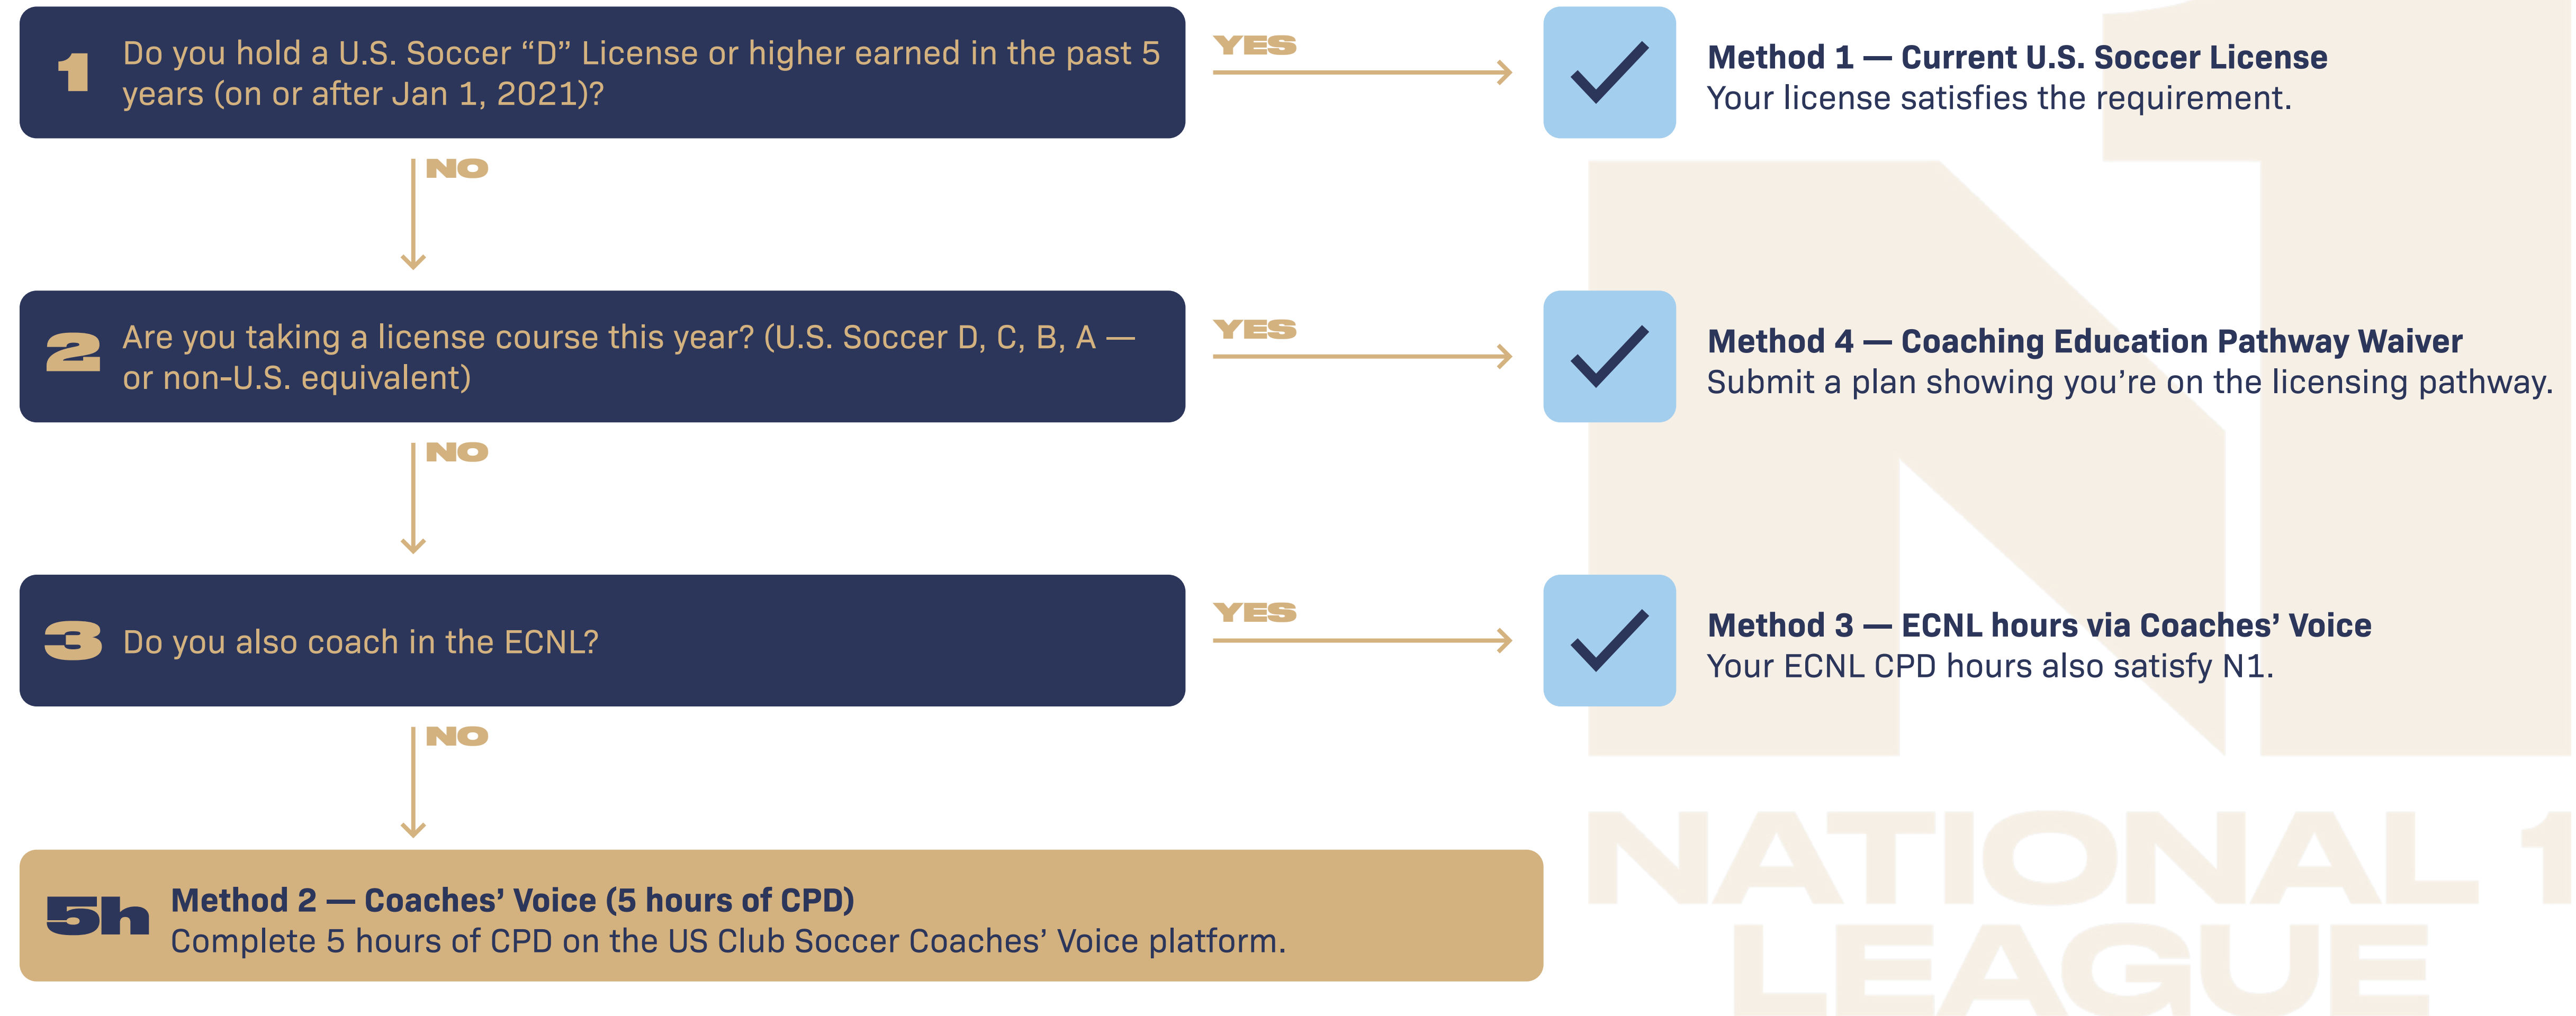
1 Do you hold a U.S. Soccer “D” License or higher earned in the past 5 years (on or after Jan 1, 2021)?

YES

Method 1 — Current U.S. Soccer License
Your license satisfies the requirement.

NO

2 Are you taking a license course this year? (U.S. Soccer D, C, B, A — or non-U.S. equivalent)

YES

Method 4 — Coaching Education Pathway Waiver
Submit a plan showing you’re on the licensing pathway.

NO

3 Do you also coach in the ECNL?

YES

Method 3 — ECNL hours via Coaches’ Voice
Your ECNL CPD hours also satisfy N1.

NO

5h Method 2 — Coaches’ Voice (5 hours of CPD)
Complete 5 hours of CPD on the US Club Soccer Coaches’ Voice platform.

NATIONAL 1 LEAGUE